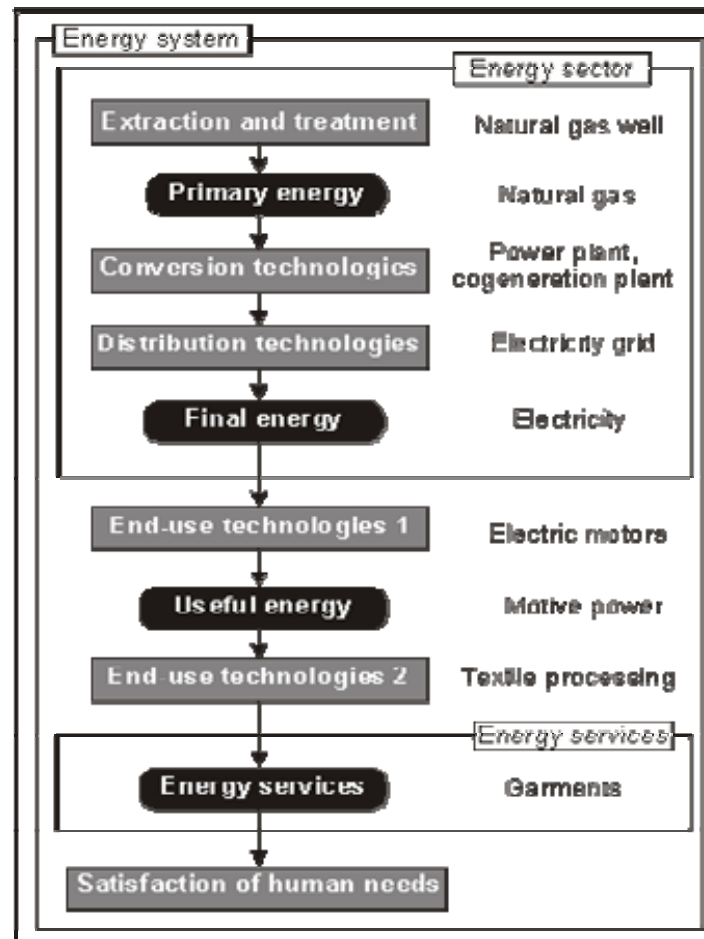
Energy system

Energy sector

Extraction and treatment

Natural gas well

Primary energy

Natural gas

Conversion technologies

Power plant, cogeneration plant

Distribution technologies

Electricity grid

Final energy

Electricity

End-use technologies 1

Electric motors

Useful energy

Motive power

End-use technologies 2

Textile processing

Energy services

Energy services

Garments

Satisfaction of human needs